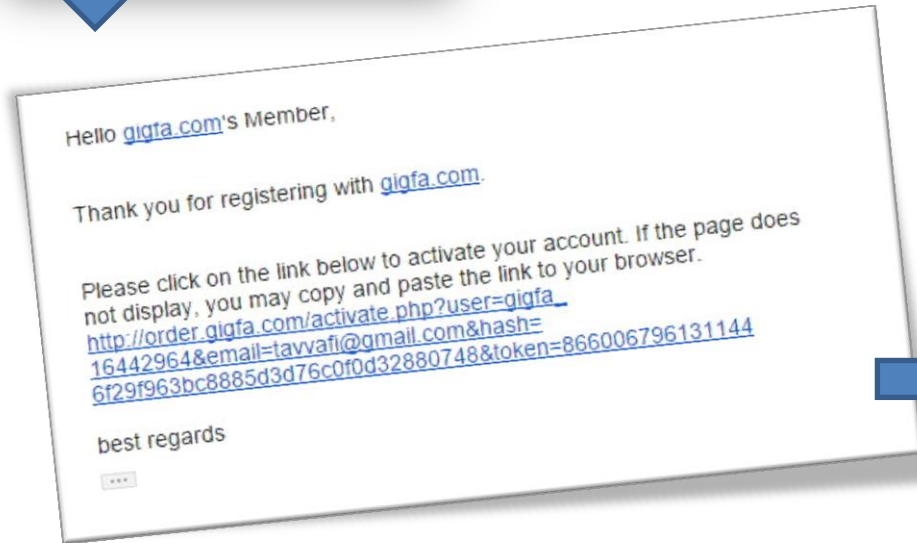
Hello gigfa.com's Member,

Thank you for registering with gigfa.com.

Please click on the link below to activate your account. If the page does not display, you may copy and paste the link to your browser.
http://order.gigfa.com/activate.php?user=gigfa_16442964&email=tavvafi@gmail.com&hash=6f29f963bc8885d3d76c0f0d32880748&token=866006796131144

best regards

...